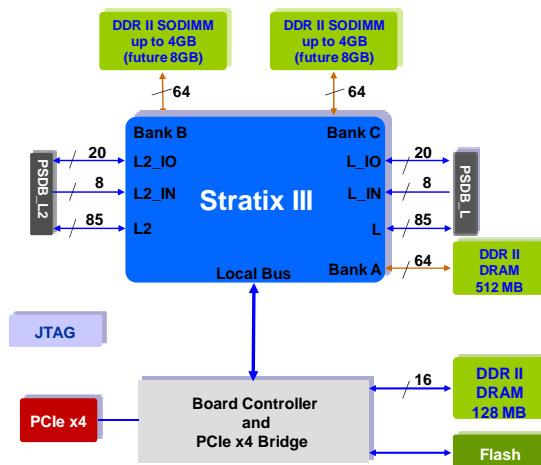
DDR II SODIMM up to 4GB (future 8GB)

DDR II SODIMM up to 4GB (future 8GB)

64

64

Bank B

Bank C

PSDB_L2

20

L2_IO

8

L2_IN

85

L2

Stratix III

L_IO

20

L_IN

8

L

85

PSDB_L

Local Bus

Bank A

64

DDR II DRAM 512 MB

JTAG

16

DDR II DRAM 128 MB

PCIe x4

Board Controller and PCIe x4 Bridge

Flash